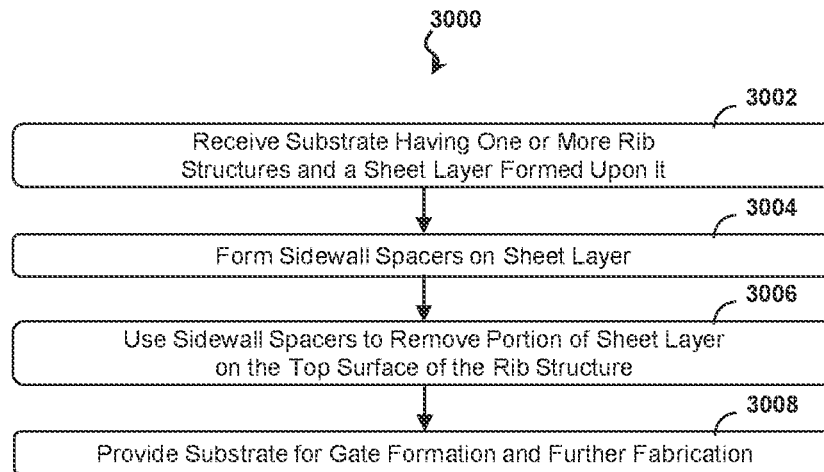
3000

3002

Receive Substrate Having One or More Rib Structures and a Sheet Layer Formed Upon it

3004

Form Sidewall Spacers on Sheet Layer

3006

Use Sidewall Spacers to Remove Portion of Sheet Layer on the Top Surface of the Rib Structure

3008

Provide Substrate for Gate Formation and Further Fabrication